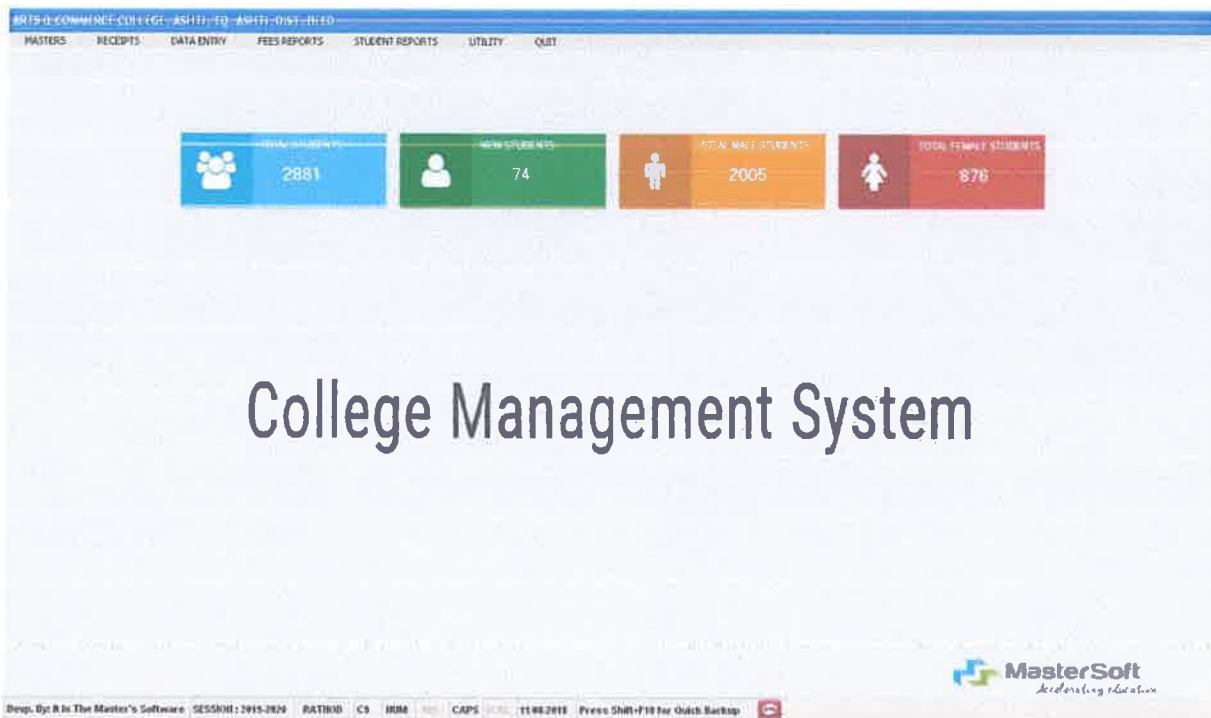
ARTS & COMMERCE COLLEGE, ASHTI, TQ. ASHTI, DIST. BEED

MASTERS RECEIPTS DATA ENTRY FEES REPORTS STUDENT REPORTS UTILITY QUIT

TOTAL STUDENTS
2881

NEW STUDENTS
74

TOTAL MALE STUDENTS
2005

TOTAL FEMALE STUDENTS
876

College Management System

MasterSoft
Accelerating education

Devp. By: It Is The Master's Software SESSION : 2019-2020 RATIRIB C5 IRIM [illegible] CAPS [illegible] 11.08.2019 Press Shift+F10 for Quick Backup